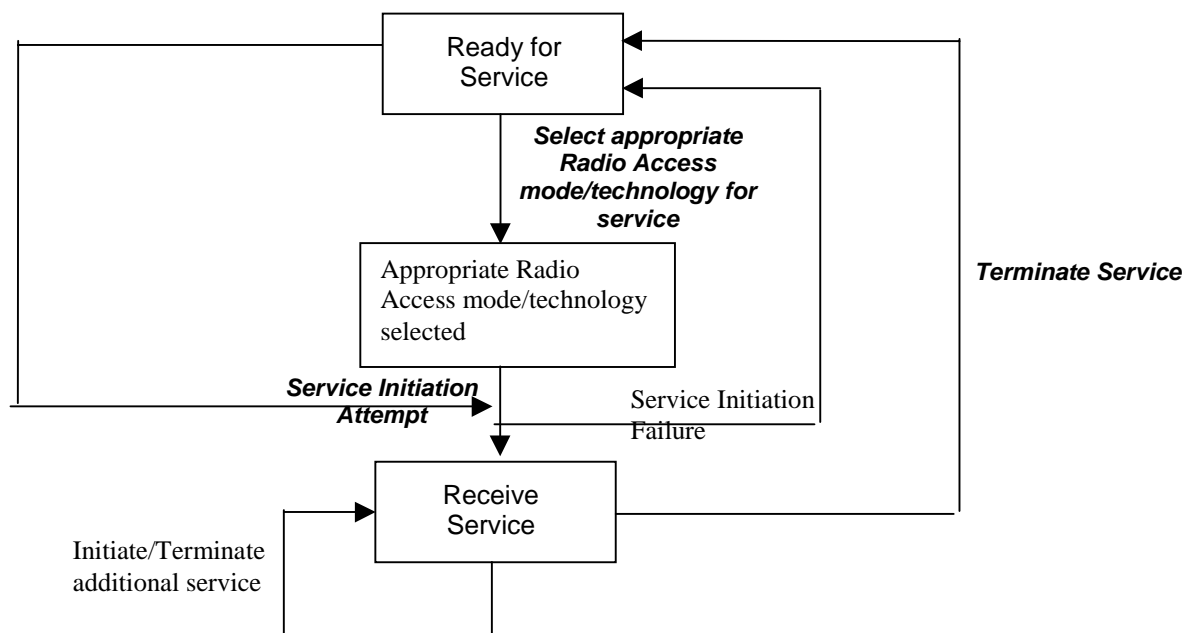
Ready for Service

Select appropriate Radio Access mode/technology for service

Appropriate Radio Access mode/technology selected

Terminate Service

Service Initiation Attempt

Service Initiation Failure

Receive Service

Initiate/Terminate additional service